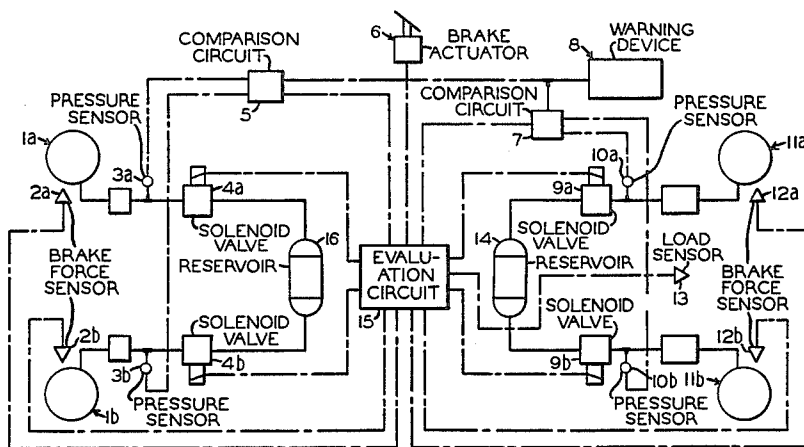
COMPARISON CIRCUIT
6
BRAKE ACTUATOR
8
WARNING DEVICE
PRESSURE SENSOR
5
COMPARISON CIRCUIT
7
PRESSURE SENSOR
1a
3a
10a
11a
2a
4a
9a
12a
BRAKE FORCE SENSOR
SOLENOID VALVE
16
RESERVOIR
EVALUATION CIRCUIT
14
SOLENOID VALVE
RESERVOIR
LOAD SENSOR
13
BRAKE FORCE SENSOR
15
SOLENOID VALVE
SOLENOID VALVE
2b
12b
3b
4b
9b
10b
11b
1b
PRESSURE SENSOR
PRESSURE SENSOR